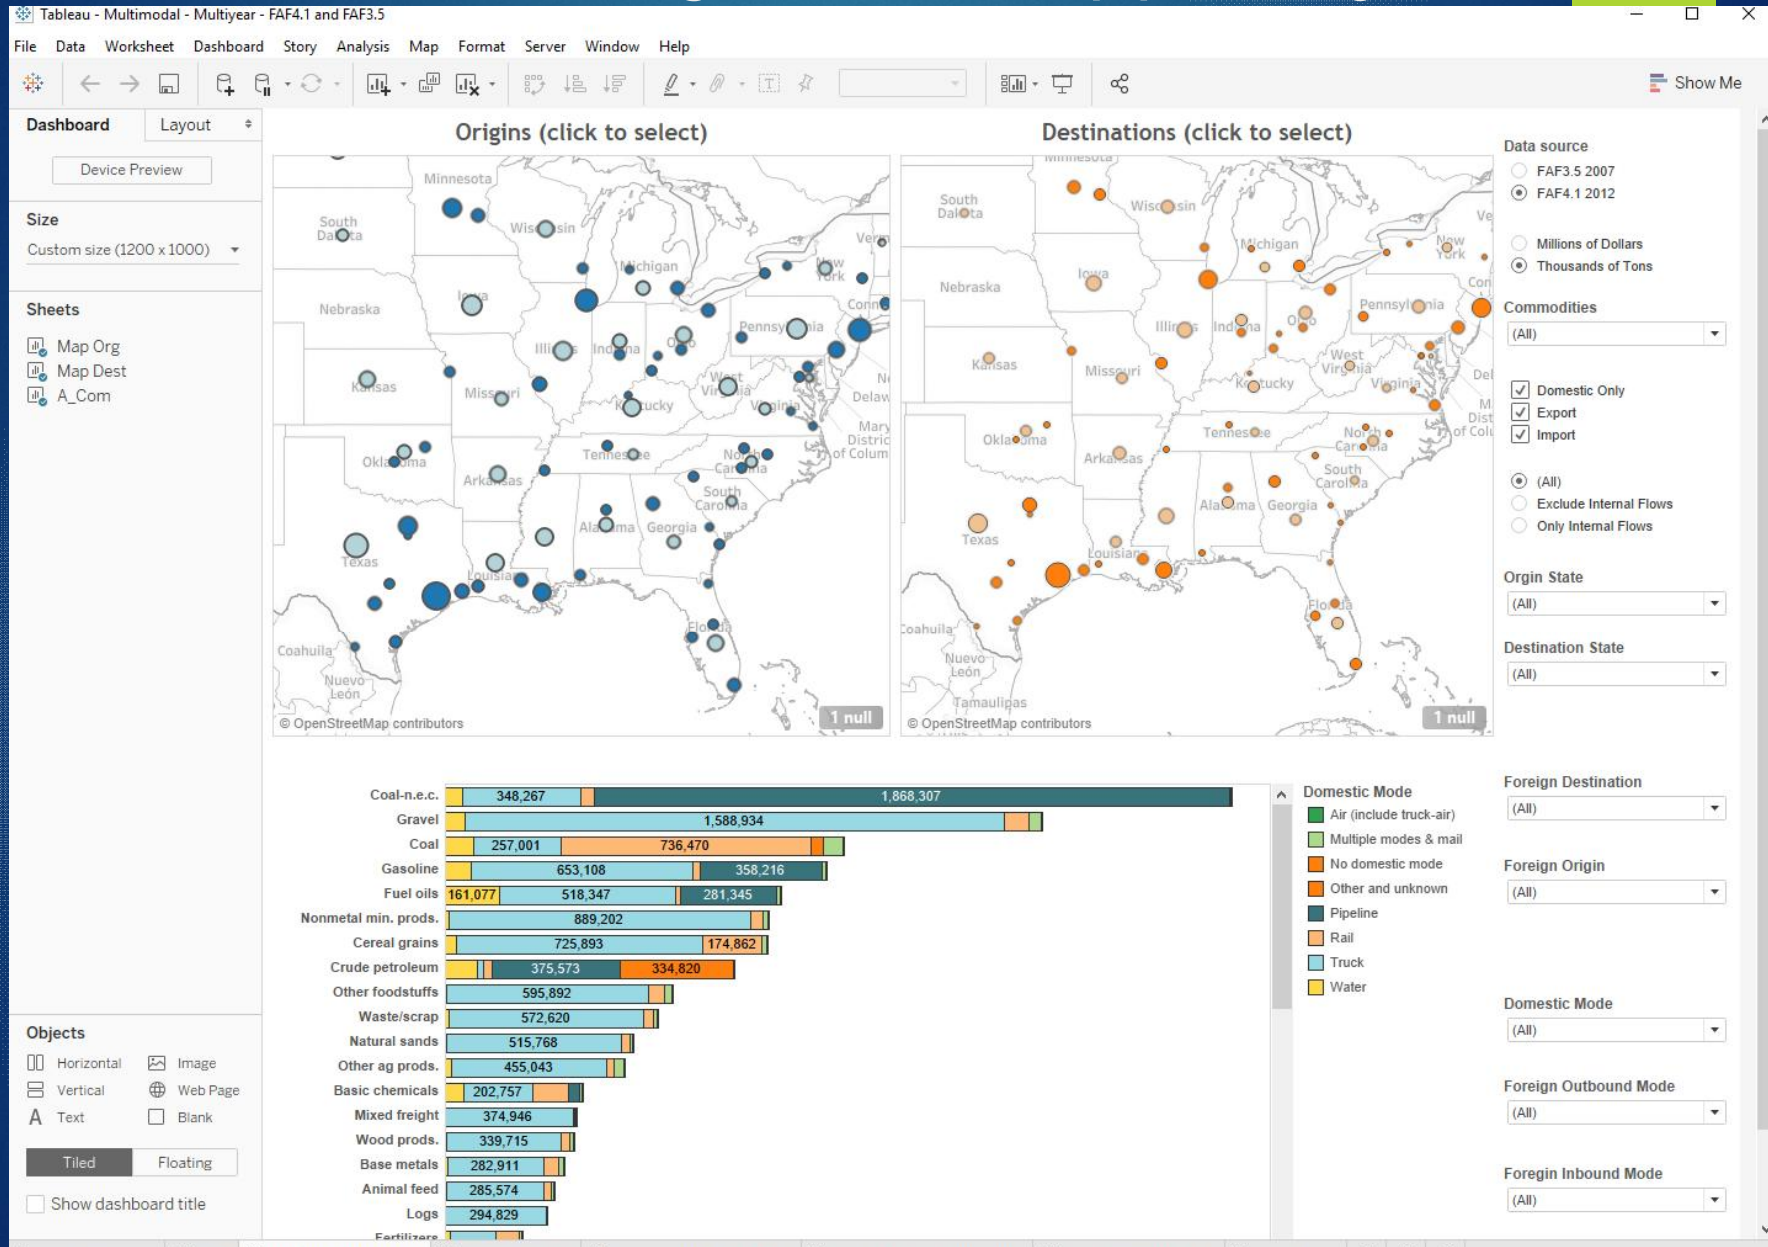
Tableau - Multimodal - Multiyear - FAF4.1 and FAF3.5

File Data Worksheet Dashboard Story Analysis Map Format Server Window Help

Show Me

Dashboard Layout

Device Preview

Size
Custom size (1200 x 1000)

Sheets
Map Org
Map Dest
A_Com

Objects
Horizontal
Image
Vertical
Web Page
Text
Blank

Tiled Floating

Show dashboard title

Origins (click to select)

Minnesota
South Dakota
Wisconsin
Michigan
Nebraska
Iowa
New York
Conn
Illinois
Indiana
Ohio
Pennsylvania
Kansas
Missouri
Kentucky
West Virginia
Virginia
Delaw
Maryland
District of Columbia
Oklahoma
Tennessee
North Carolina
Arkansas
South Carolina
Alabama
Georgia
Texas
Louisiana
Florida
Coahuila
Nuevo León
© OpenStreetMap contributors
1 null

Destinations (click to select)

Minnesota
South Dakota
Wisconsin
Michigan
New York
Nebraska
Iowa
Pennsylvania
Illinois
Indiana
Ohio
Kansas
Missouri
West Virginia
Kentucky
Virginia
Oklahoma
Tennessee
North Carolina
Arkansas
South Carolina
Alabama
Georgia
Texas
Louisiana
Florida
Coahuila
Nuevo León
Tamaulipas
© OpenStreetMap contributors
1 null

Data source
FAF3.5 2007
FAF4.1 2012

Millions of Dollars
Thousands of Tons

Commodities
(All)

Domestic Only
Export
Import

(All)
Exclude Internal Flows
Only Internal Flows

Orgin State
(All)

Destination State
(All)

| Commodity | Values |
|---|---|
| Coal-n.e.c. | 348,267 / 1,868,307 |
| Gravel | 1,588,934 |
| Coal | 257,001 / 736,470 |
| Gasoline | 653,108 / 358,216 |
| Fuel oils | 161,077 / 518,347 / 281,345 |
| Nonmetal min. prods. | 889,202 |
| Cereal grains | 725,893 / 174,862 |
| Crude petroleum | 375,573 / 334,820 |
| Other foodstuffs | 595,892 |
| Waste/scrap | 572,620 |
| Natural sands | 515,768 |
| Other ag prods. | 455,043 |
| Basic chemicals | 202,757 |
| Mixed freight | 374,946 |
| Wood prods. | 339,715 |
| Base metals | 282,911 |
| Animal feed | 285,574 |
| Logs | 294,829 |
| Fertilizers | |

Domestic Mode
Air (include truck-air)
Multiple modes & mail
No domestic mode
Other and unknown
Pipeline
Rail
Truck
Water

Foreign Destination
(All)

Foreign Origin
(All)

Domestic Mode
(All)

Foreign Outbound Mode
(All)

Foregin Inbound Mode
(All)